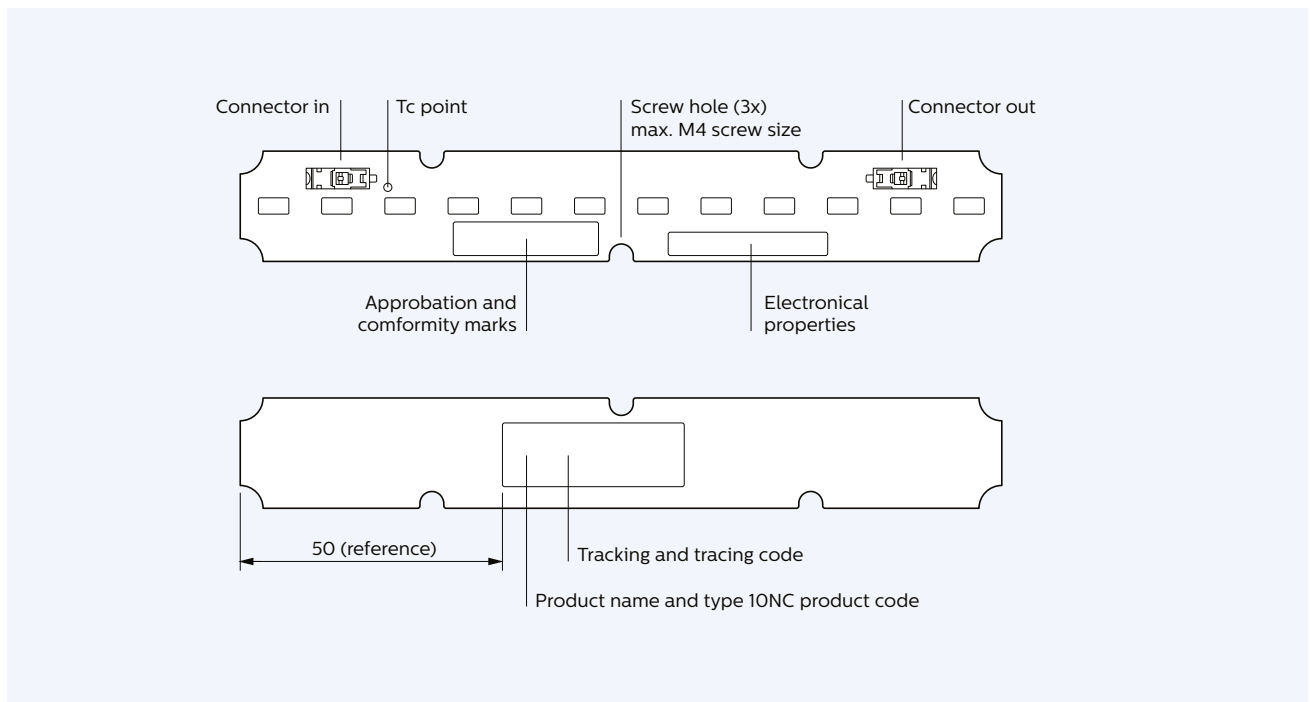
Connector in

Tc point

Screw hole (3x)
max. M4 screw size

Connector out

Approbation and
comformity marks

Electronical
properties

50 (reference)

Tracking and tracing code

Product name and type 10NC product code